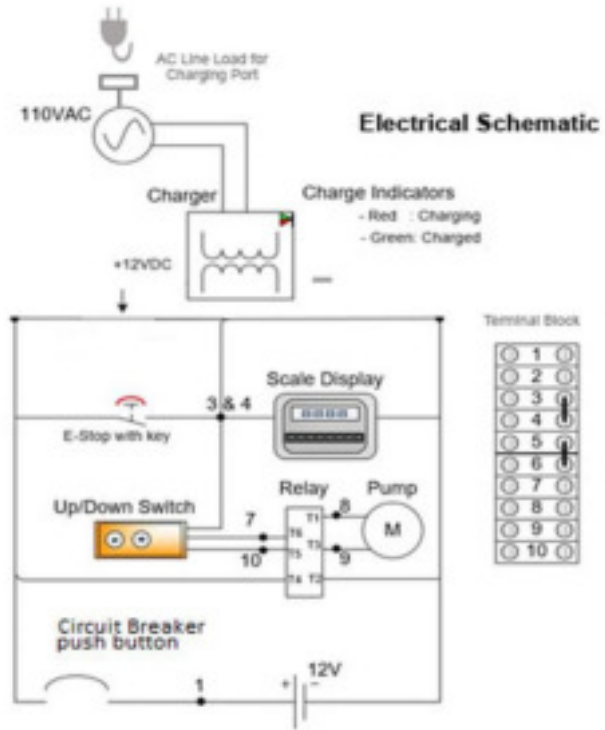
AC Line Load for Charging Port

110VAC

Electrical Schematic

Charger

Charge Indicators
- Red : Charging
- Green: Charged

+12VDC

Terminal Block

| 1 |
| 2 |
| 3 |
| 4 |
| 5 |
| 6 |
| 7 |
| 8 |
| 9 |
| 10 |

Scale Display

3 & 4

E-Stop with key

Up/Down Switch

Relay

Pump

7

8

T1

T6

T3

T5

T4

T2

10

9

M

Circuit Breaker push button

1

+

12V